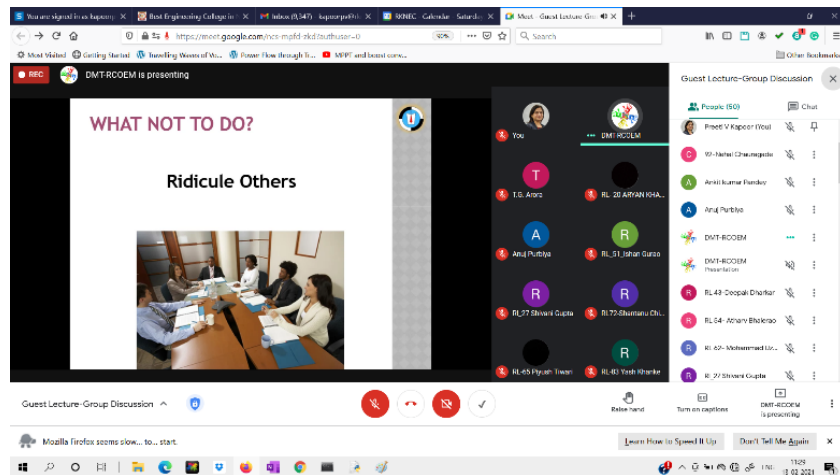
You are signed in as kapoorp | Best Engineering College in | Inbox (9,347) - kapoorp@rkn | RKNEC Calendar Saturday | Meet - Guest Lecture Gro

https://meet.google.com/ncs-mpfd-zkd?authuser=0 90% Search

Most Visited Getting Started Traveling Waves of Vo... Power Flow through Tr... MPPT and boost conv... Other Bookmarks

REC DMT-RCOEM is presenting

WHAT NOT TO DO?

Ridicule Others

You DMT-RCOEM

T.G. Arora RL 20 ARYAN KHA...

Anuj Purbiya RL_51_Ishan Gurao

RL_27 Shivani Gupta RL72-Shantanu Chi...

RL-65 Piyush Tiwari RL-83 Yash Khanke

Guest Lecture-Group Discussion

People (50) Chat

Preeti V Kapoor (You)
W-Nehal Chauragade
Ankit kumar Pandey
Anuj Purbiya
DMT-RCOEM
DMT-RCOEM Presentation
RL43-Deepak Dharkar
RL 64- Atharv Bhalerao
RL-62- Mohammad Uz...
RL_27 Shivani Gupta

Guest Lecture-Group Discussion

Raise hand Turn on captions DMT-RCOEM is presenting

Mozilla Firefox seems slow... to... start. Learn How to Speed It Up Don't Tell Me Again

11:29
11-03-2021